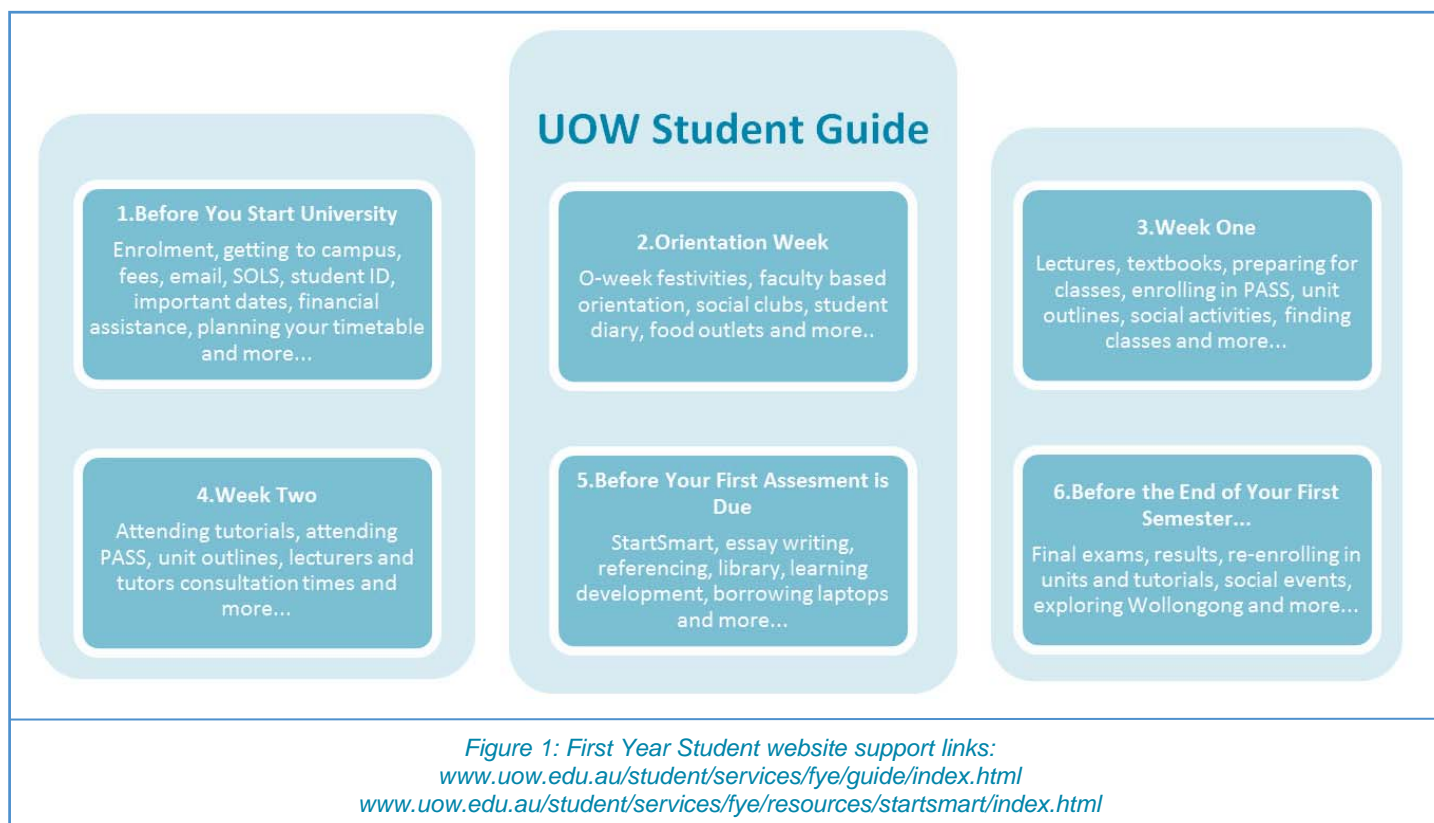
UOW Student Guide

1.Before You Start University
Enrolment, getting to campus, fees, email, SOLS, student ID, important dates, financial assistance, planning your timetable and more...

2.Orientation Week
O-week festivities, faculty based orientation, social clubs, student diary, food outlets and more..

3.Week One
Lectures, textbooks, preparing for classes, enrolling in PASS, unit outlines, social activities, finding classes and more...

4.Week Two
Attending tutorials, attending PASS, unit outlines, lecturers and tutors consultation times and more...

5.Before Your First Assesment is Due
StartSmart, essay writing, referencing, library, learning development, borrowing laptops and more...

6.Before the End of Your First Semester...
Final exams, results, re-enrolling in units and tutorials, social events, exploring Wollongong and more...

Figure 1: First Year Student website support links:
www.uow.edu.au/student/services/fye/guide/index.html
www.uow.edu.au/student/services/fye/resources/startsmart/index.html